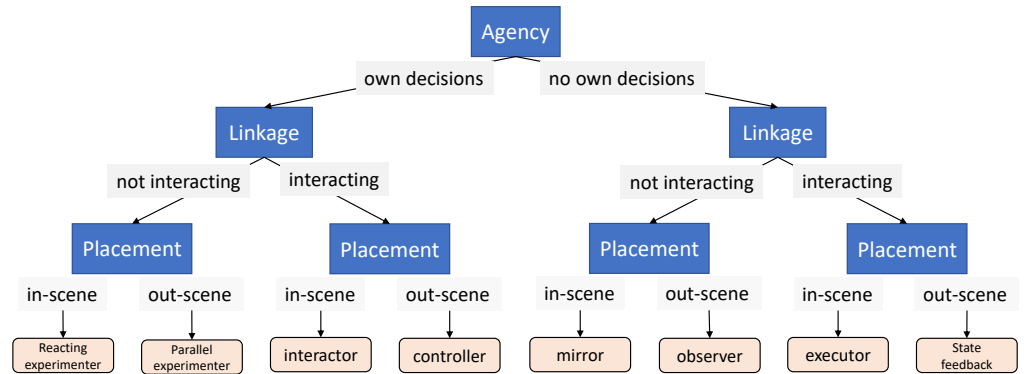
Agency

own decisions

no own decisions

Linkage

Linkage

not interacting

interacting

not interacting

interacting

Placement

Placement

Placement

Placement

in-scene

out-scene

in-scene

out-scene

in-scene

out-scene

in-scene

out-scene

Reacting experimenter

Parallel experimenter

interactor

controller

mirror

observer

executor

State feedback